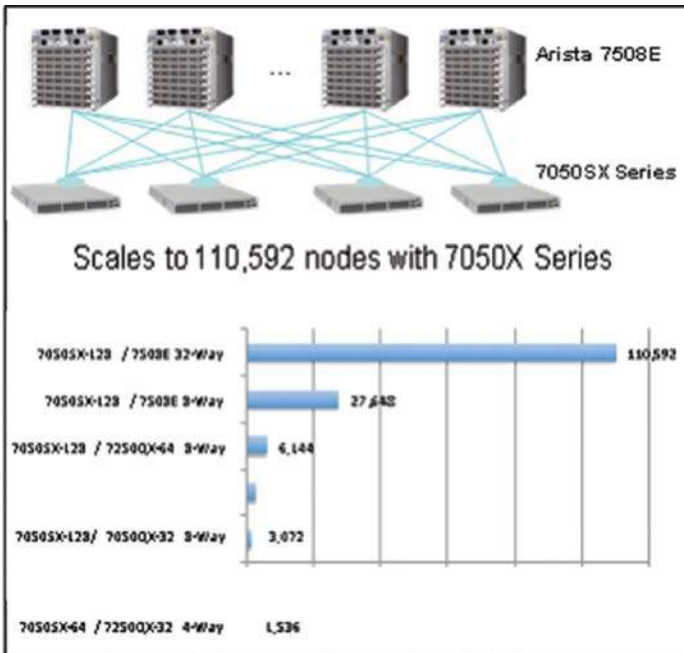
Arista 7508E

...

7050SX Series

Scales to 110,592 nodes with 7050X Series

7050SX-128 / 7508E 32-Way 110,592

7050SX-128 / 7508E 8-Way 27,648

7050SX-128 / 7250QX-64 8-Way 6,144

7050SX-128/ 7050QX-32 8-Way 3,072

7050SX-64 / 7250QX-32 4-Way 1,536